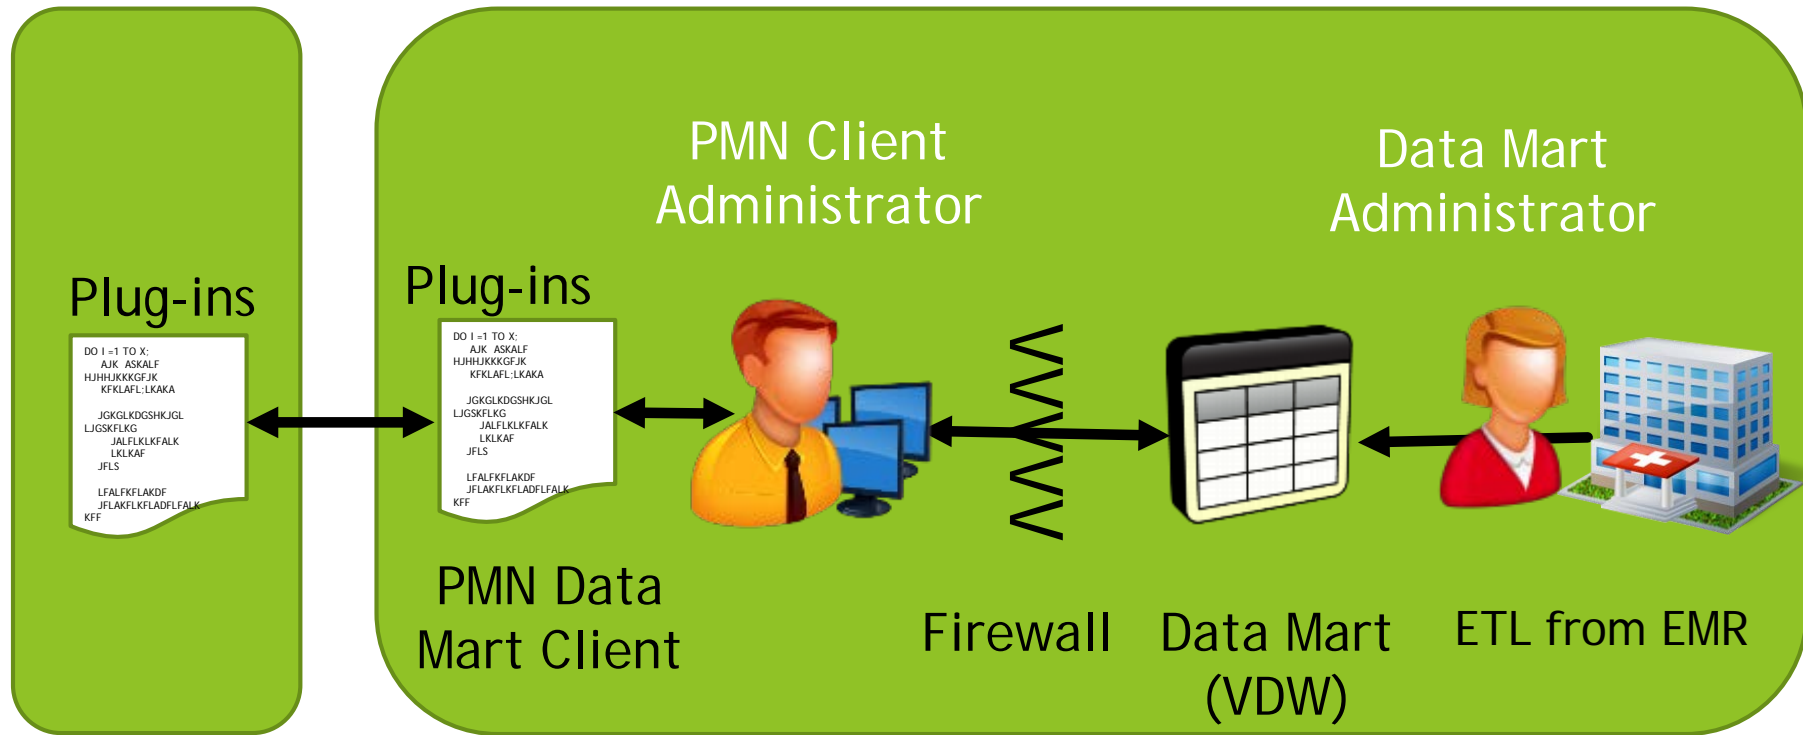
Plug-ins

DO I =1 TO X:
AJK ASKALF
HJHHJKKKGFJK
KFKLAFL:LKAKA

JGKGLKDGSHKJGL
LJGSKFLKG
JALFLKLKFALK
LKLKAF
JFLS

LFALFKFLAKDF
JFLAKFLKFLADFLFALK
KFF

PMN Client Administrator

Data Mart Administrator

Plug-ins

DO I =1 TO X:
AJK ASKALF
HJHHJKKKGFJK
KFKLAFL:LKAKA

JGKGLKDGSHKJGL
LJGSKFLKG
JALFLKLKFALK
LKLKAF
JFLS

LFALFKFLAKDF
JFLAKFLKFLADFLFALK
KFF

PMN Data Mart Client

Firewall

Data Mart (VDW)

ETL from EMR